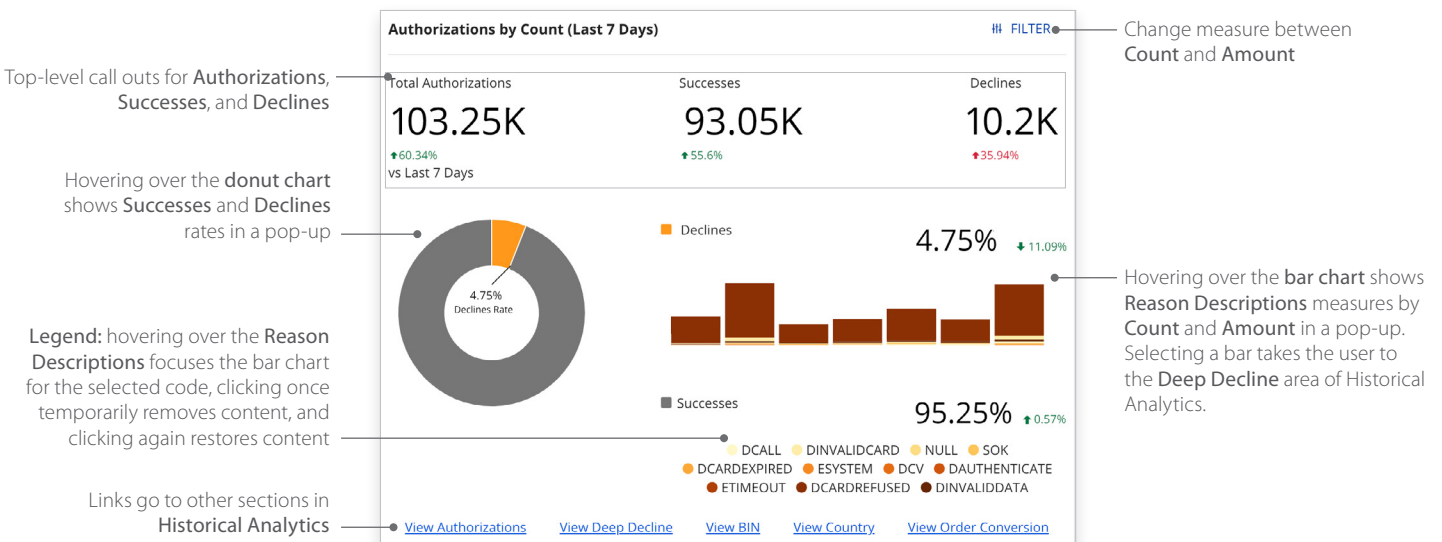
Authorizations by Count (Last 7 Days)

FILTER

Change measure between Count and Amount

Top-level call outs for Authorizations, Successes, and Declines

Total Authorizations
103.25K
60.34%
vs Last 7 Days

Successes
93.05K
55.6%

Declines
10.2K
35.94%

Hovering over the donut chart shows Successes and Declines rates in a pop-up

4.75%
Declines Rate

Declines
4.75%
11.09%

Hovering over the bar chart shows Reason Descriptions measures by Count and Amount in a pop-up. Selecting a bar takes the user to the Deep Decline area of Historical Analytics.

Legend: hovering over the Reason Descriptions focuses the bar chart for the selected code, clicking once temporarily removes content, and clicking again restores content

Successes
95.25%
0.57%

DCALL DINVALIDCARD NULL SOK
DCARDEXPIRED ESYSTEM DCV DAUTHENTICATE
ETIMEOUT DCARDREFUSED DINVALIDDATA

Links go to other sections in Historical Analytics

View Authorizations View Deep Decline View BIN View Country View Order Conversion